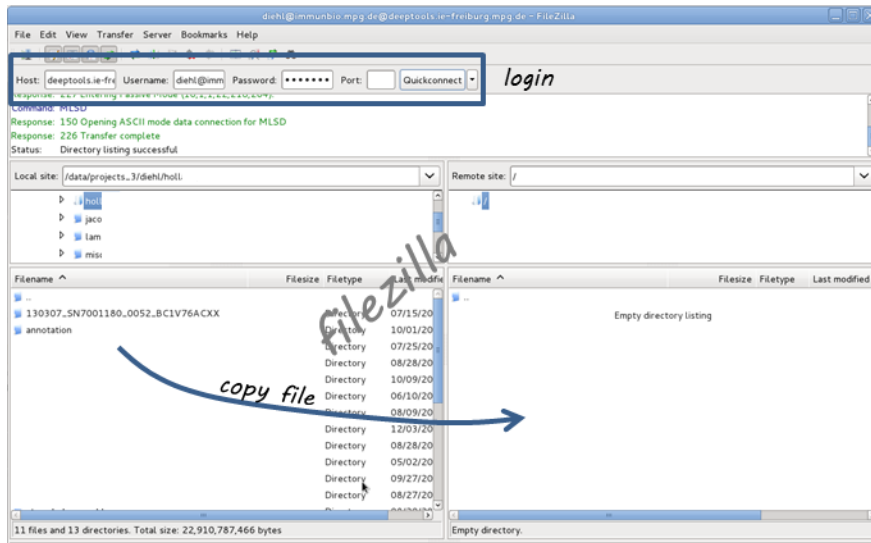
diehl@immunbio.mpg.de@deeptools.ie-freiburg.mpg.de - FileZilla

File Edit View Transfer Server Bookmarks Help

Host: deeptools.ie-fre Username: diehl@imm Password: ••••••• Port: Quickconnect

login

Response: 227 Entering Passive Mode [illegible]
Command: MLSD
Response: 150 Opening ASCII mode data connection for MLSD
Response: 226 Transfer complete
Status: Directory listing successful

Local site: /data/projects_3/diehl/holl.

holl
jaco
lam
misc

Remote site: /

/

filezilla

| Filename | Filesize | Filetype | Last modified |
|---|---|---|---|
| .. | | | |
| 130307_SN7001180_0052_BC1V76ACXX | | Directory | 07/15/20 |
| annotation | | Directory | 10/01/20 |
| | | Directory | 07/25/20 |
| | | Directory | 08/28/20 |
| | | Directory | 10/09/20 |
| | | Directory | 06/10/20 |
| | | Directory | 08/09/20 |
| | | Directory | 12/03/20 |
| | | Directory | 08/28/20 |
| | | Directory | 05/02/20 |
| | | Directory | 09/27/20 |
| | | Directory | 08/27/20 |

copy file

| Filename | Filesize | Filetype | Last modified |
|---|---|---|---|
| .. | | | |

Empty directory listing

11 files and 13 directories. Total size: 22,910,787,466 bytes

Empty directory.